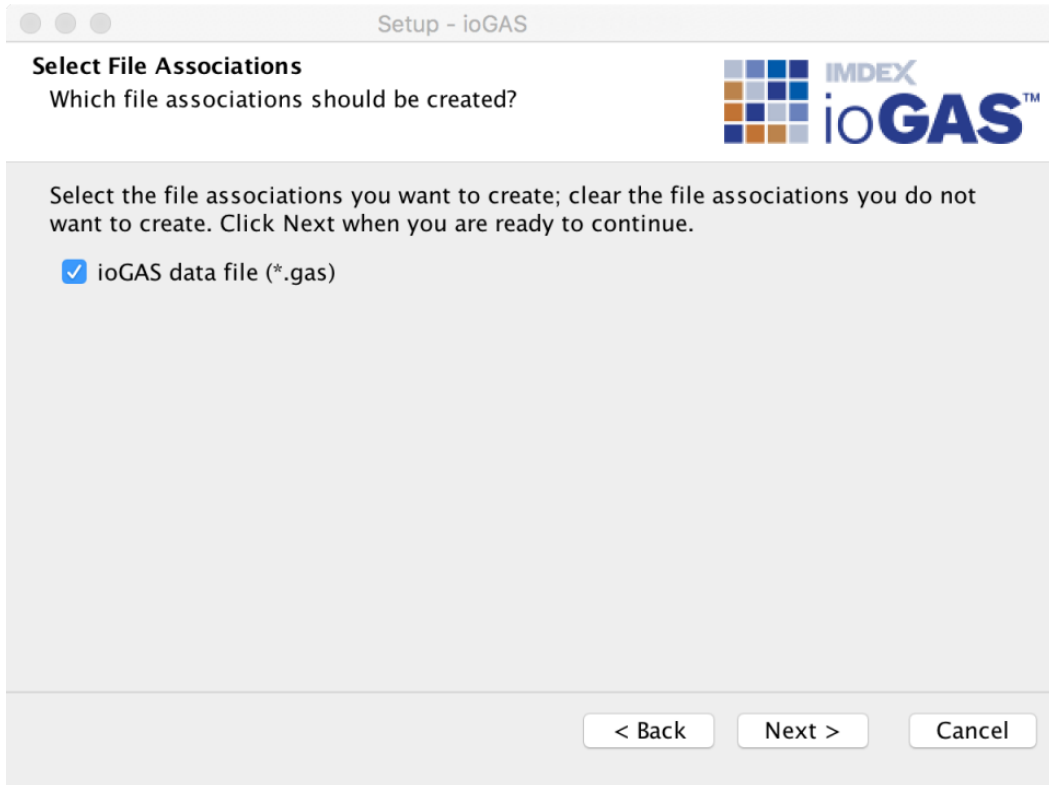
Setup - ioGAS

Select File Associations
Which file associations should be created?

IMDEX
ioGAS™

Select the file associations you want to create; clear the file associations you do not want to create. Click Next when you are ready to continue.

ioGAS data file (*.gas)

< Back
Next >
Cancel